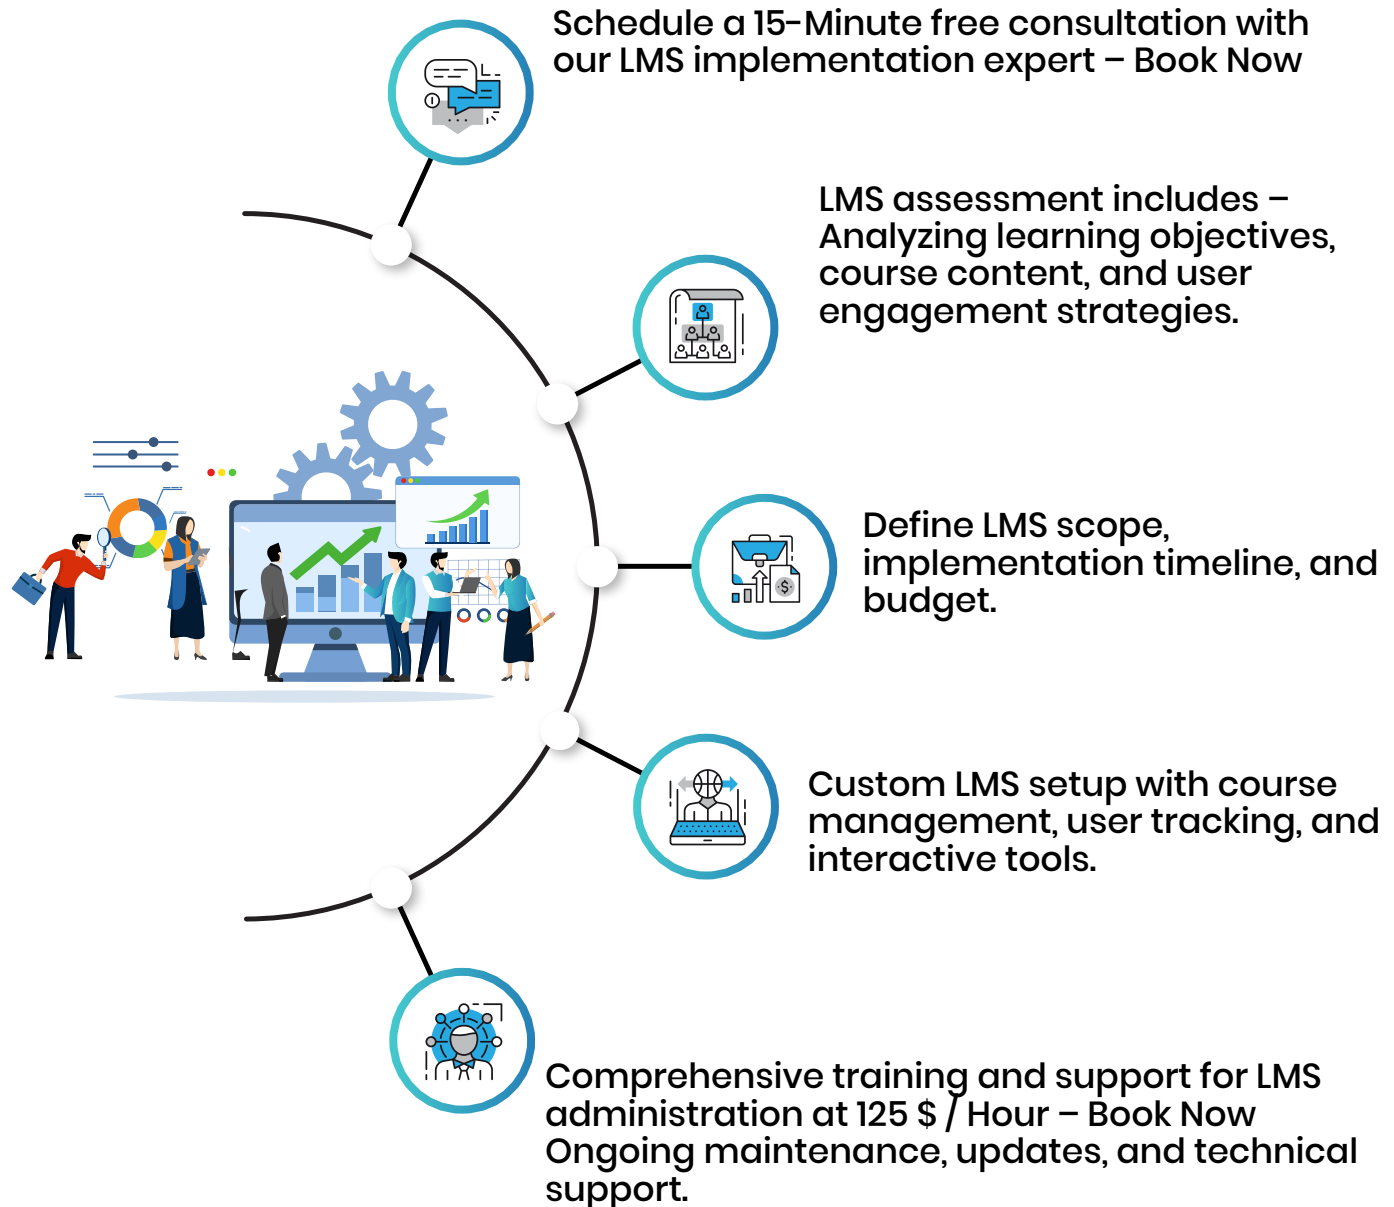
Schedule a 15-Minute free consultation with our LMS implementation expert – Book Now

LMS assessment includes – Analyzing learning objectives, course content, and user engagement strategies.

Define LMS scope, implementation timeline, and budget.

Custom LMS setup with course management, user tracking, and interactive tools.

Comprehensive training and support for LMS administration at 125 $ / Hour – Book Now
Ongoing maintenance, updates, and technical support.